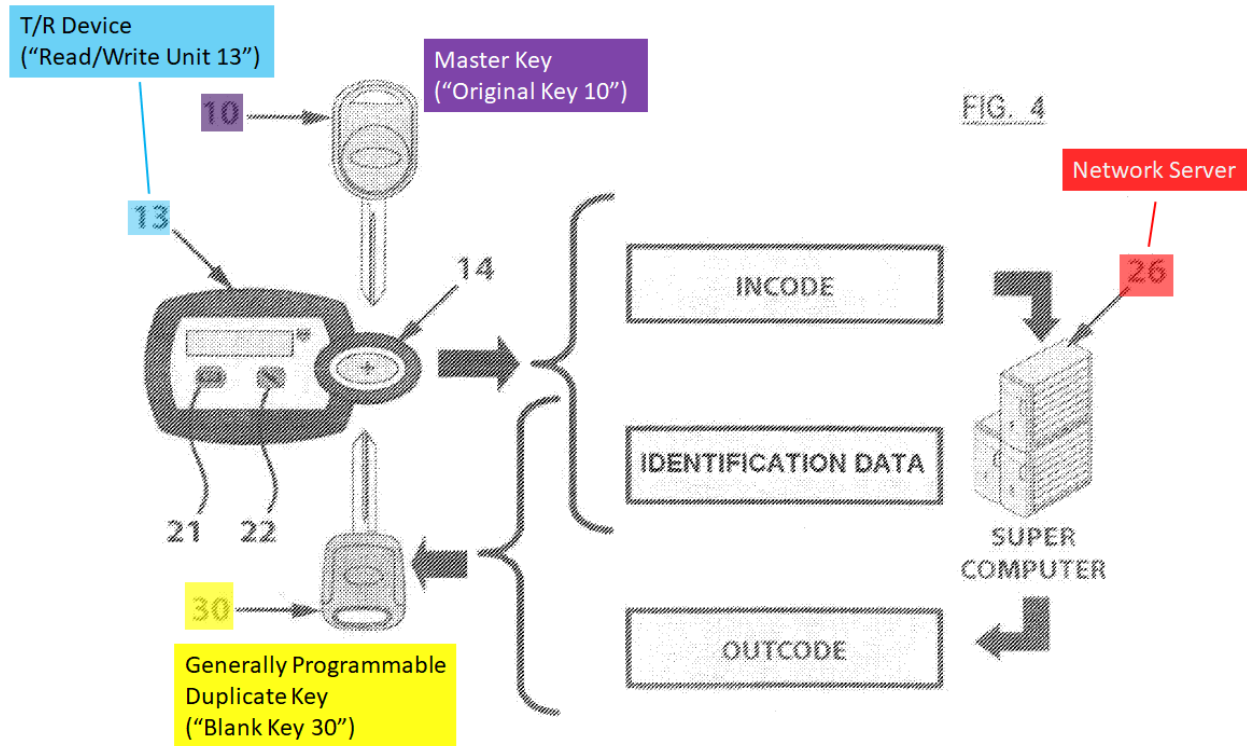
T/R Device
("Read/Write Unit 13")

Master Key
("Original Key 10")

FIG. 4

10

13

14

Network Server

26

INCODE

IDENTIFICATION DATA

SUPER COMPUTER

21

22

30

OUTCODE

Generally Programmable Duplicate Key
("Blank Key 30")